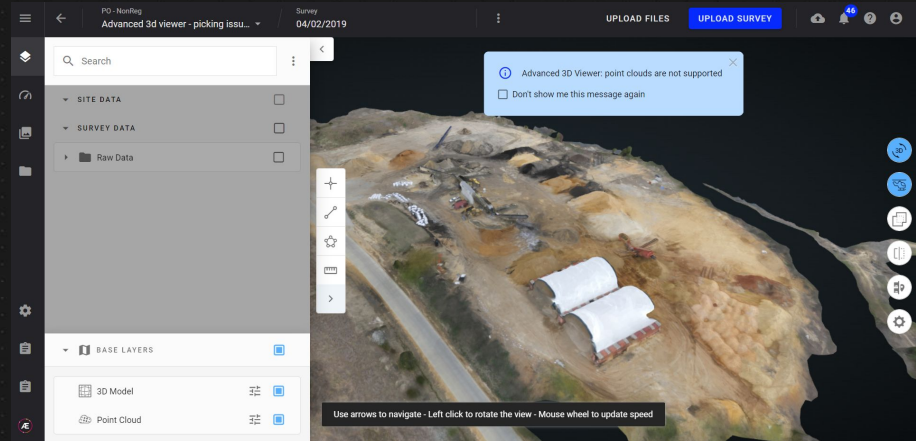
PO - NonReg
Advanced 3d viewer - picking issu...

Survey
04/02/2019

UPLOAD FILES
UPLOAD SURVEY

46

Search

SITE DATA
SURVEY DATA
Raw Data

Advanced 3D Viewer: point clouds are not supported
Don't show me this message again

BASE LAYERS
3D Model
Point Cloud

3D

Use arrows to navigate - Left click to rotate the view - Mouse wheel to update speed

Æ